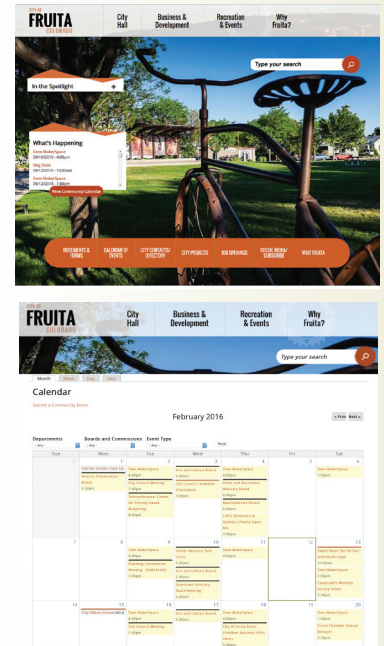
CITY OF
FRUITA
COLORADO

City Hall
Business & Development
Recreation & Events
Why Fruita?

Type your search

In the Spotlight +

What's Happening
Teen MakerSpace
09/10/2015 - 4:00pm
Stop Stitch
09/11/2015 - 10:00am
Teen MakerSpace
09/12/2015 - 1:00pm
View Community Calendar

DOCUMENTS & FORMS
CALENDAR OF EVENTS
CITY CONTACTS/ DIRECTORY
CITY PROJECTS
JOB OPENINGS
SOCIAL MEDIA/ SUBSCRIBE
VISIT FRUITA

CITY OF
FRUITA
COLORADO

City Hall
Business & Development
Recreation & Events
Why Fruita?

Type your search

Month Week Day Year

Calendar

Submit a Community Event

February 2016

« Prev Next »

Departments
- Any -
Boards and Commissions
- Any -
Event Type
- Any -
Reset

| Sun | Mon | Tue | Wed | Thu | Fri | Sat |
|---|---|---|---|---|---|---|
| 31 | 1 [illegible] Historic Preservation Board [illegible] | 2 Teen MakerSpace 3:00pm City Council Meeting 7:00pm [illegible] | 3 Arts and Culture Board 5:30pm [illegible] | 4 Teen MakerSpace 4:00pm Parks and Recreation Advisory Board 6:00pm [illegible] | 5 | 6 Teen MakerSpace 1:00pm |
| 7 | 8 Teen MakerSpace 3:00pm Planning Commission Meeting - CANCELLED 7:00pm | 9 Senior Services Tax Event 1:00pm Teen MakerSpace 3:00pm | 10 Arts and Culture Board 5:30pm Downtown Advisory Board Meeting 5:30pm | 11 Teen MakerSpace 4:00pm | 12 | 13 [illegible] Teen MakerSpace 1:00pm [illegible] |
| 14 | 15 City Offices Closed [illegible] | 16 Teen MakerSpace 3:00pm City Council Meeting 7:00pm | 17 Arts and Culture Board 5:30pm | 18 Teen MakerSpace 4:00pm City of Fruita Area Chamber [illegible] | 19 | 20 Teen MakerSpace 1:00pm Fruita Chamber Annual Banquet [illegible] |